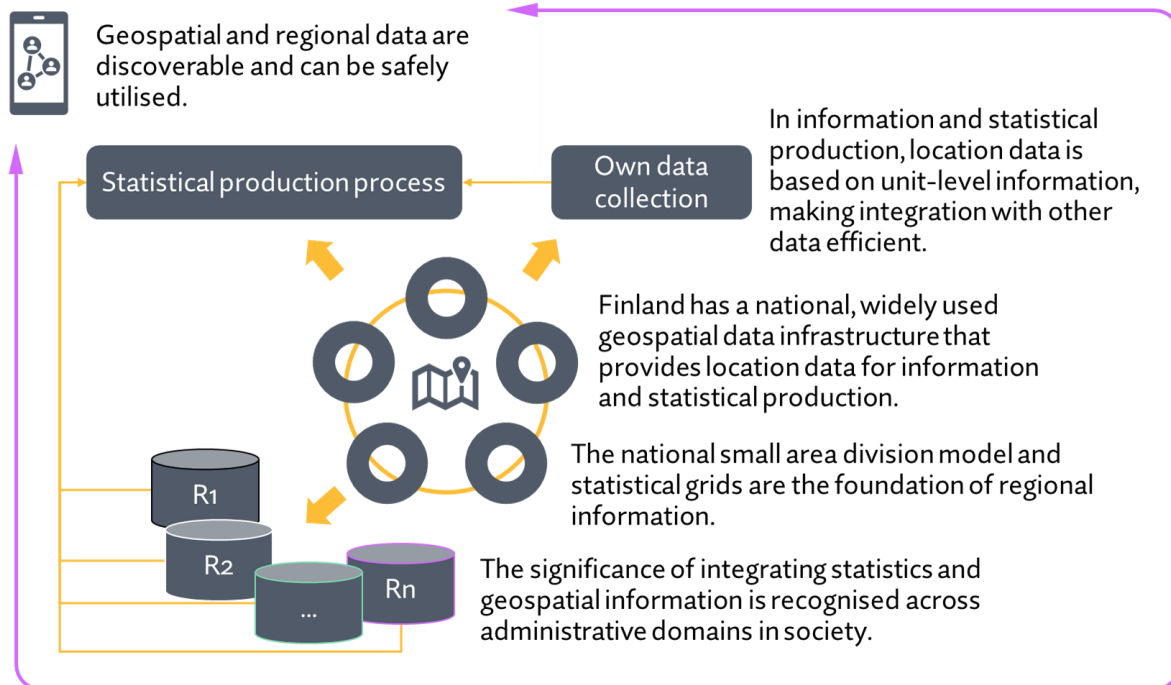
Geospatial and regional data are discoverable and can be safely utilised.

Statistical production process

Own data collection

In information and statistical production, location data is based on unit-level information, making integration with other data efficient.

Finland has a national, widely used geospatial data infrastructure that provides location data for information and statistical production.

The national small area division model and statistical grids are the foundation of regional information.

R1

R2

...

Rn

The significance of integrating statistics and geospatial information is recognised across administrative domains in society.